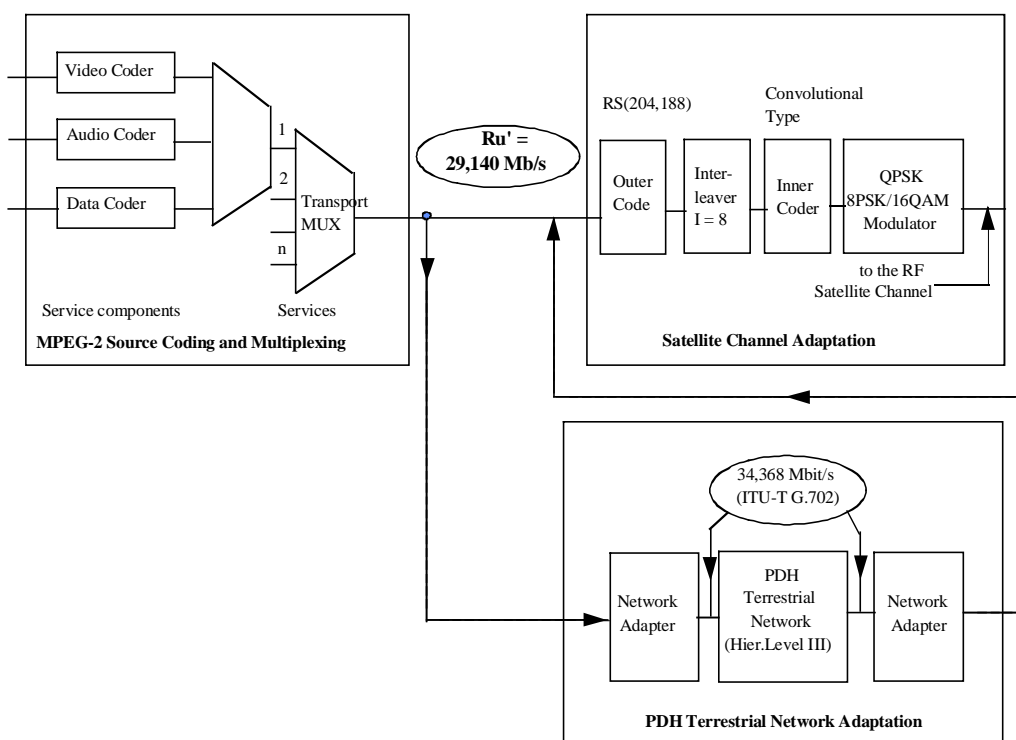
Video Coder

Audio Coder

Data Coder

1

2

n

Transport MUX

Service components

Services

MPEG-2 Source Coding and Multiplexing

Ru' = 29,140 Mb/s

RS(204,188)

Convolutional Type

Outer Code

Interleaver I = 8

Inner Coder

QPSK 8PSK/16QAM Modulator

to the RF Satellite Channel

Satellite Channel Adaptation

34,368 Mbit/s (ITU-T G.702)

Network Adapter

PDH Terrestrial Network (Hier.Level III)

Network Adapter

PDH Terrestrial Network Adaptation